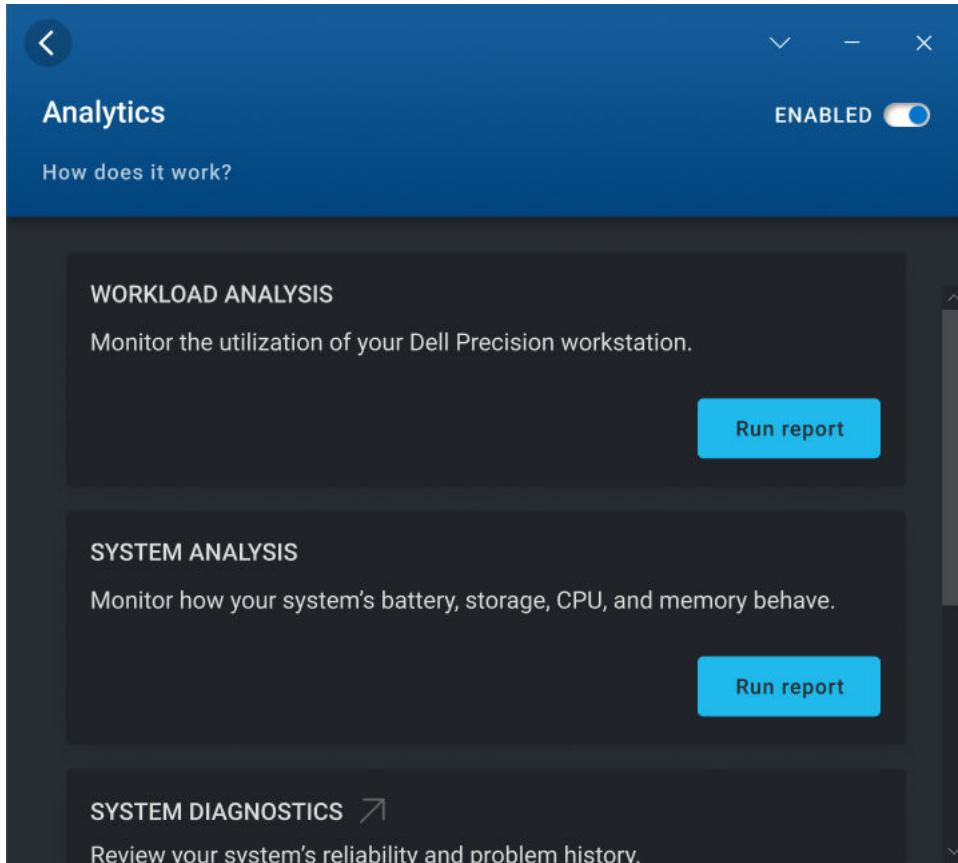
Analytics

ENABLED

How does it work?

WORKLOAD ANALYSIS

Monitor the utilization of your Dell Precision workstation.

Run report

SYSTEM ANALYSIS

Monitor how your system's battery, storage, CPU, and memory behave.

Run report

SYSTEM DIAGNOSTICS

Review your system's reliability and problem history.